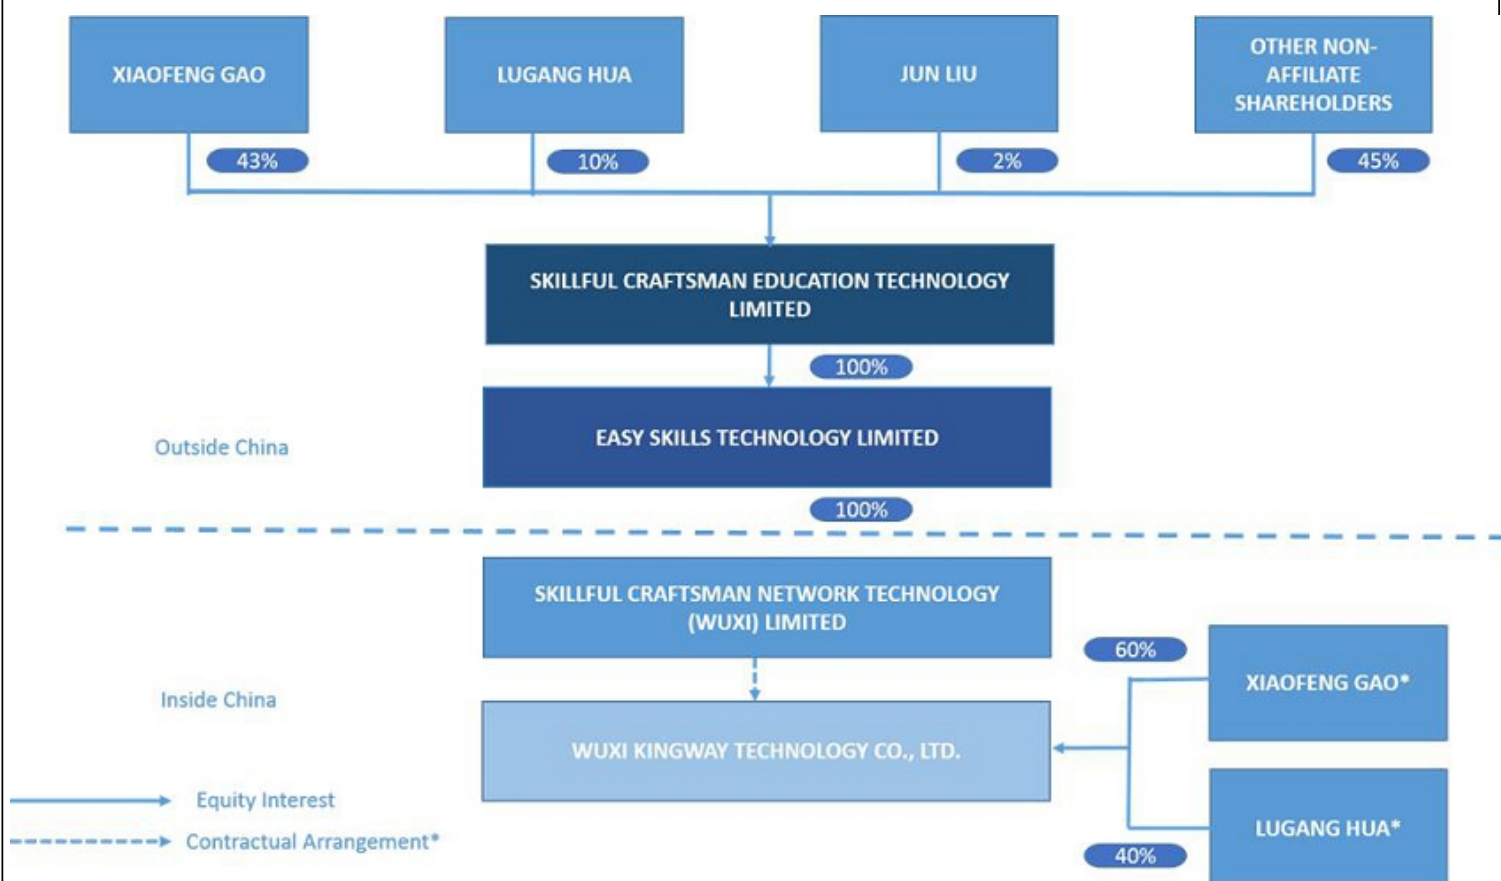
XIAOFENG GAO

LUGANG HUA

JUN LIU

OTHER NON-AFFILIATE SHAREHOLDERS

43%

10%

2%

45%

SKILLFUL CRAFTSMAN EDUCATION TECHNOLOGY LIMITED

100%

Outside China

EASY SKILLS TECHNOLOGY LIMITED

100%

SKILLFUL CRAFTSMAN NETWORK TECHNOLOGY (WUXI) LIMITED

60%

XIAOFENG GAO*

Inside China

WUXI KINGWAY TECHNOLOGY CO., LTD.

Equity Interest

Contractual Arrangement*

LUGANG HUA*

40%